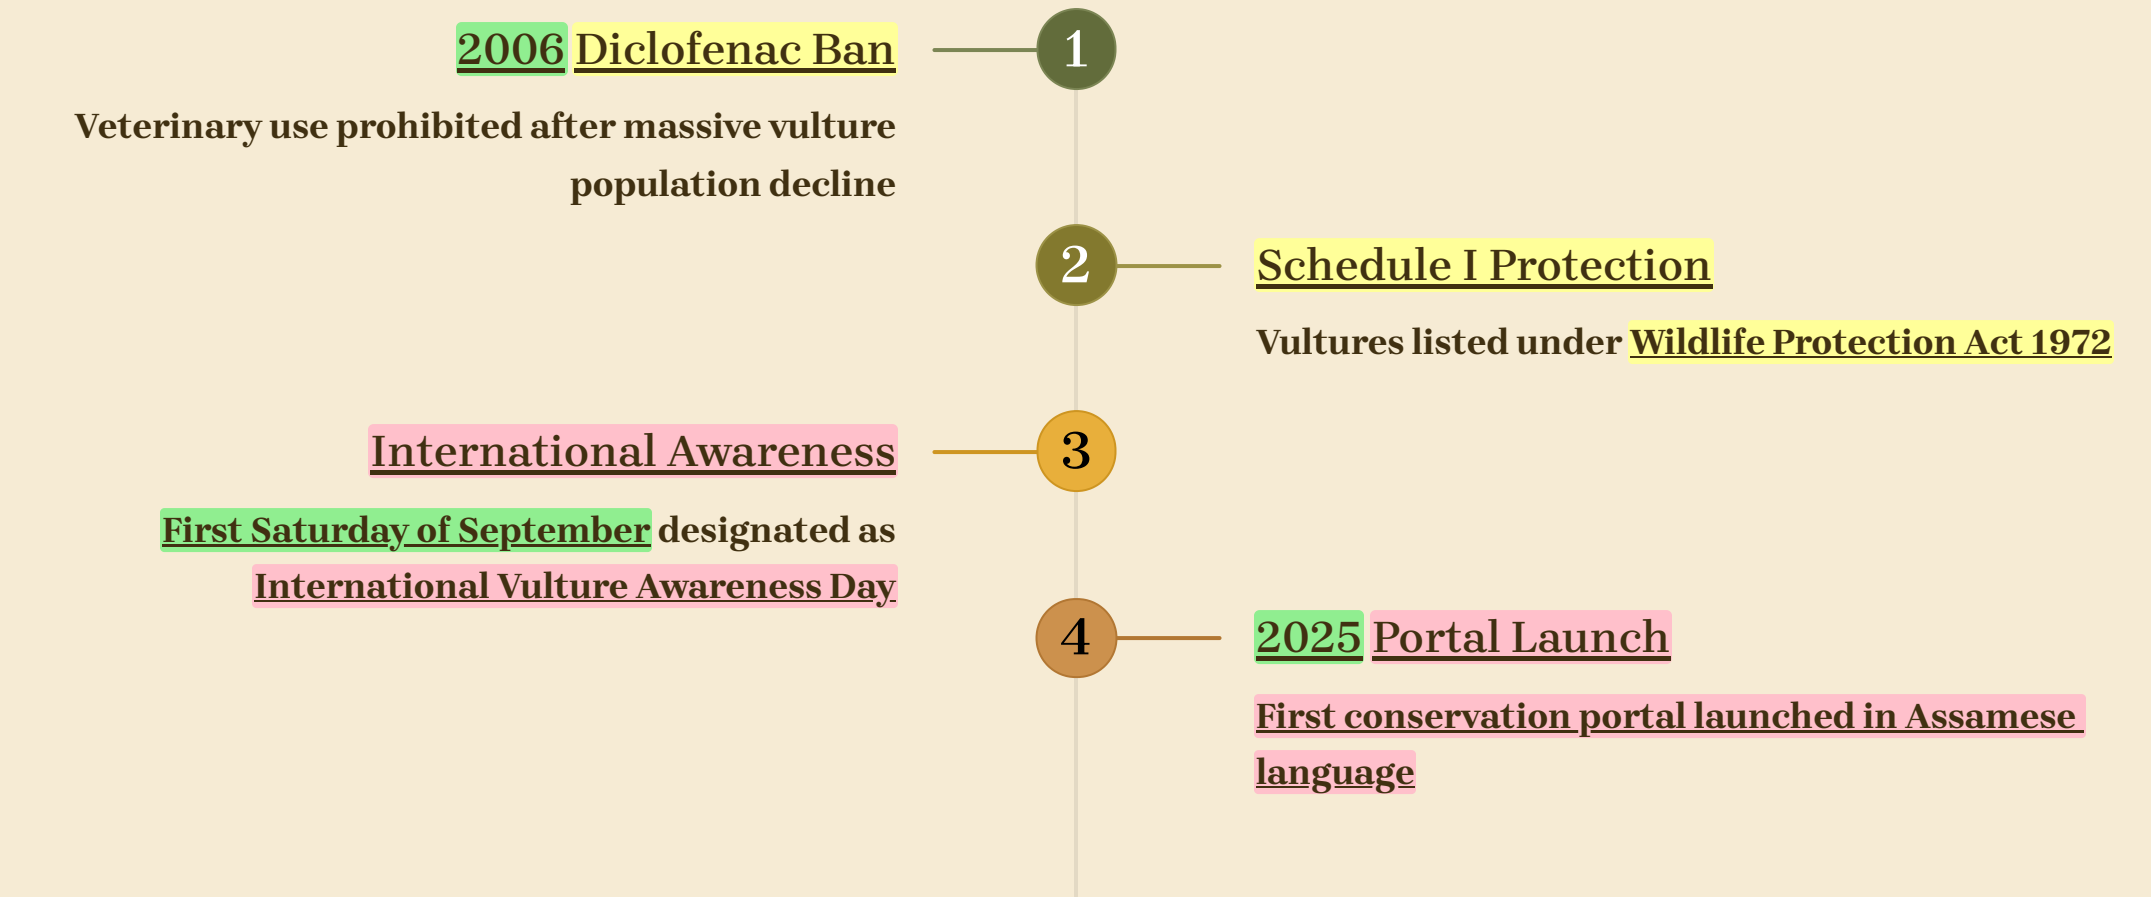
1
2006 Diclofenac Ban

Veterinary use prohibited after massive vulture population decline

2
Schedule I Protection

Vultures listed under Wildlife Protection Act 1972

3
International Awareness

First Saturday of September designated as International Vulture Awareness Day

4
2025 Portal Launch

First conservation portal launched in Assamese language